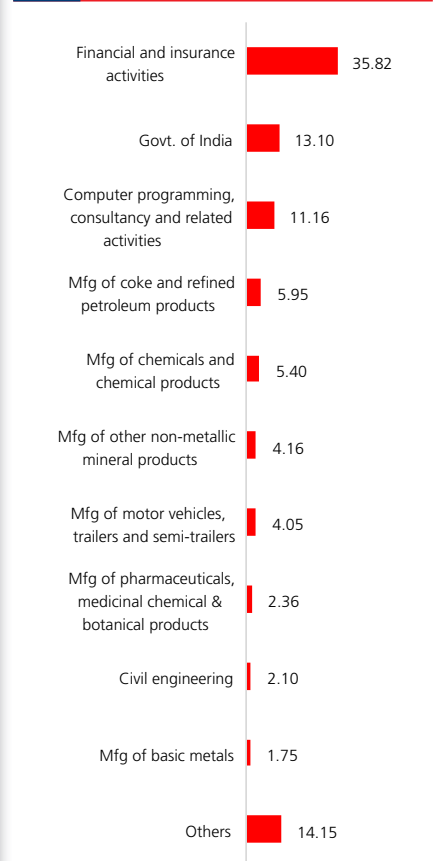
Financial and insurance activities 35.82

Govt. of India 13.10

Computer programming, consultancy and related activities 11.16

Mfg of coke and refined petroleum products 5.95

Mfg of chemicals and chemical products 5.40

Mfg of other non-metallic mineral products 4.16

Mfg of motor vehicles, trailers and semi-trailers 4.05

Mfg of pharmaceuticals, medicinal chemical & botanical products 2.36

Civil engineering 2.10

Mfg of basic metals 1.75

Others 14.15